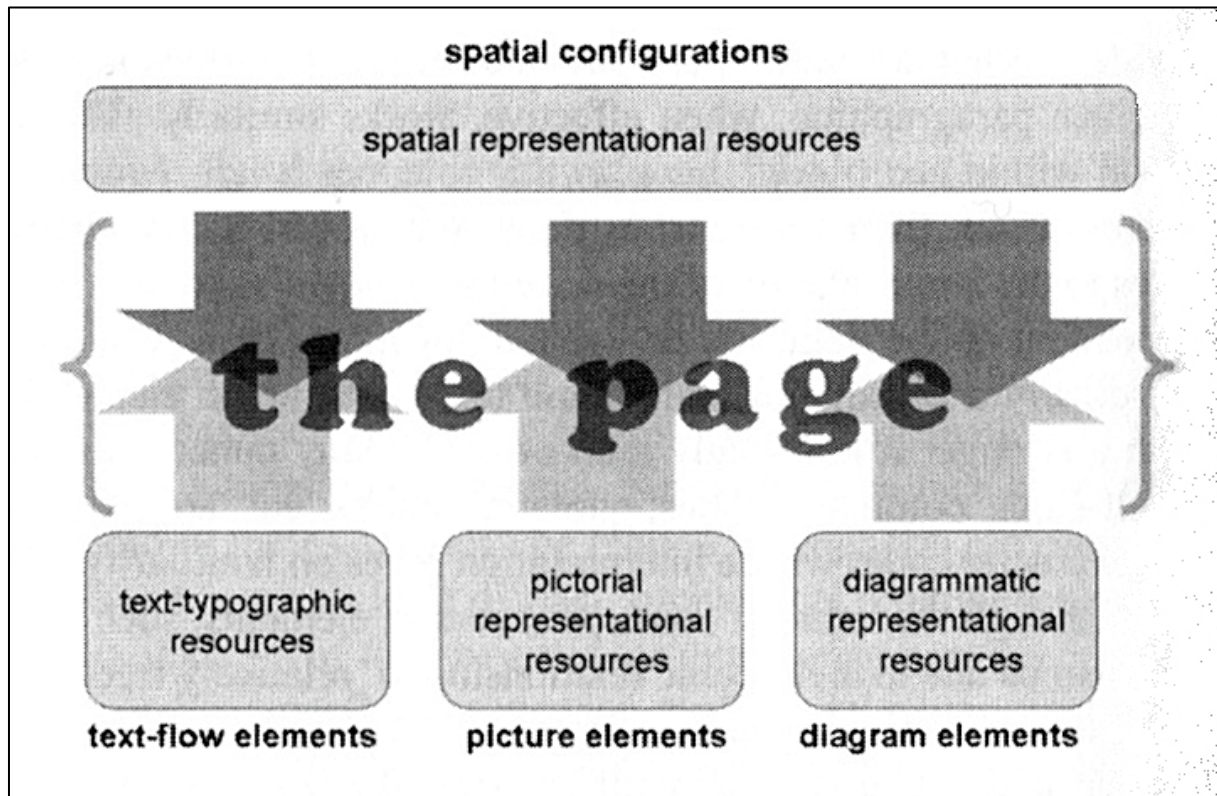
spatial configurations

spatial representational resources

the page

text-typographic resources

pictorial representational resources

diagrammatic representational resources

text-flow elements

picture elements

diagram elements